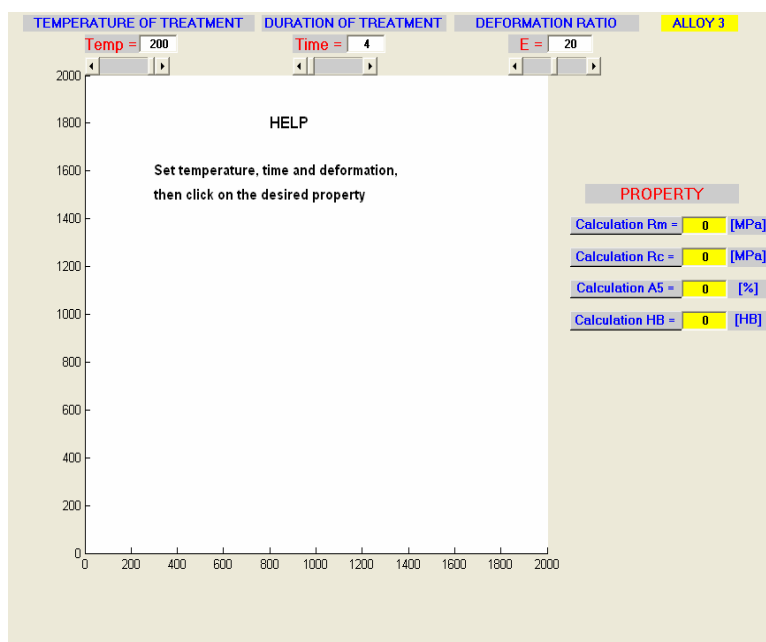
TEMPERATURE OF TREATMENT

DURATION OF TREATMENT

DEFORMATION RATIO

ALLOY 3

Temp = 200

Time = 4

E = 20

2000
1800
1600
1400
1200
1000
800
600
400
200
0

0 200 400 600 800 1000 1200 1400 1600 1800 2000

HELP

Set temperature, time and deformation, then click on the desired property

PROPERTY

Calculation Rm = 0 [MPa]

Calculation Rc = 0 [MPa]

Calculation A5 = 0 [%]

Calculation HB = 0 [HB]